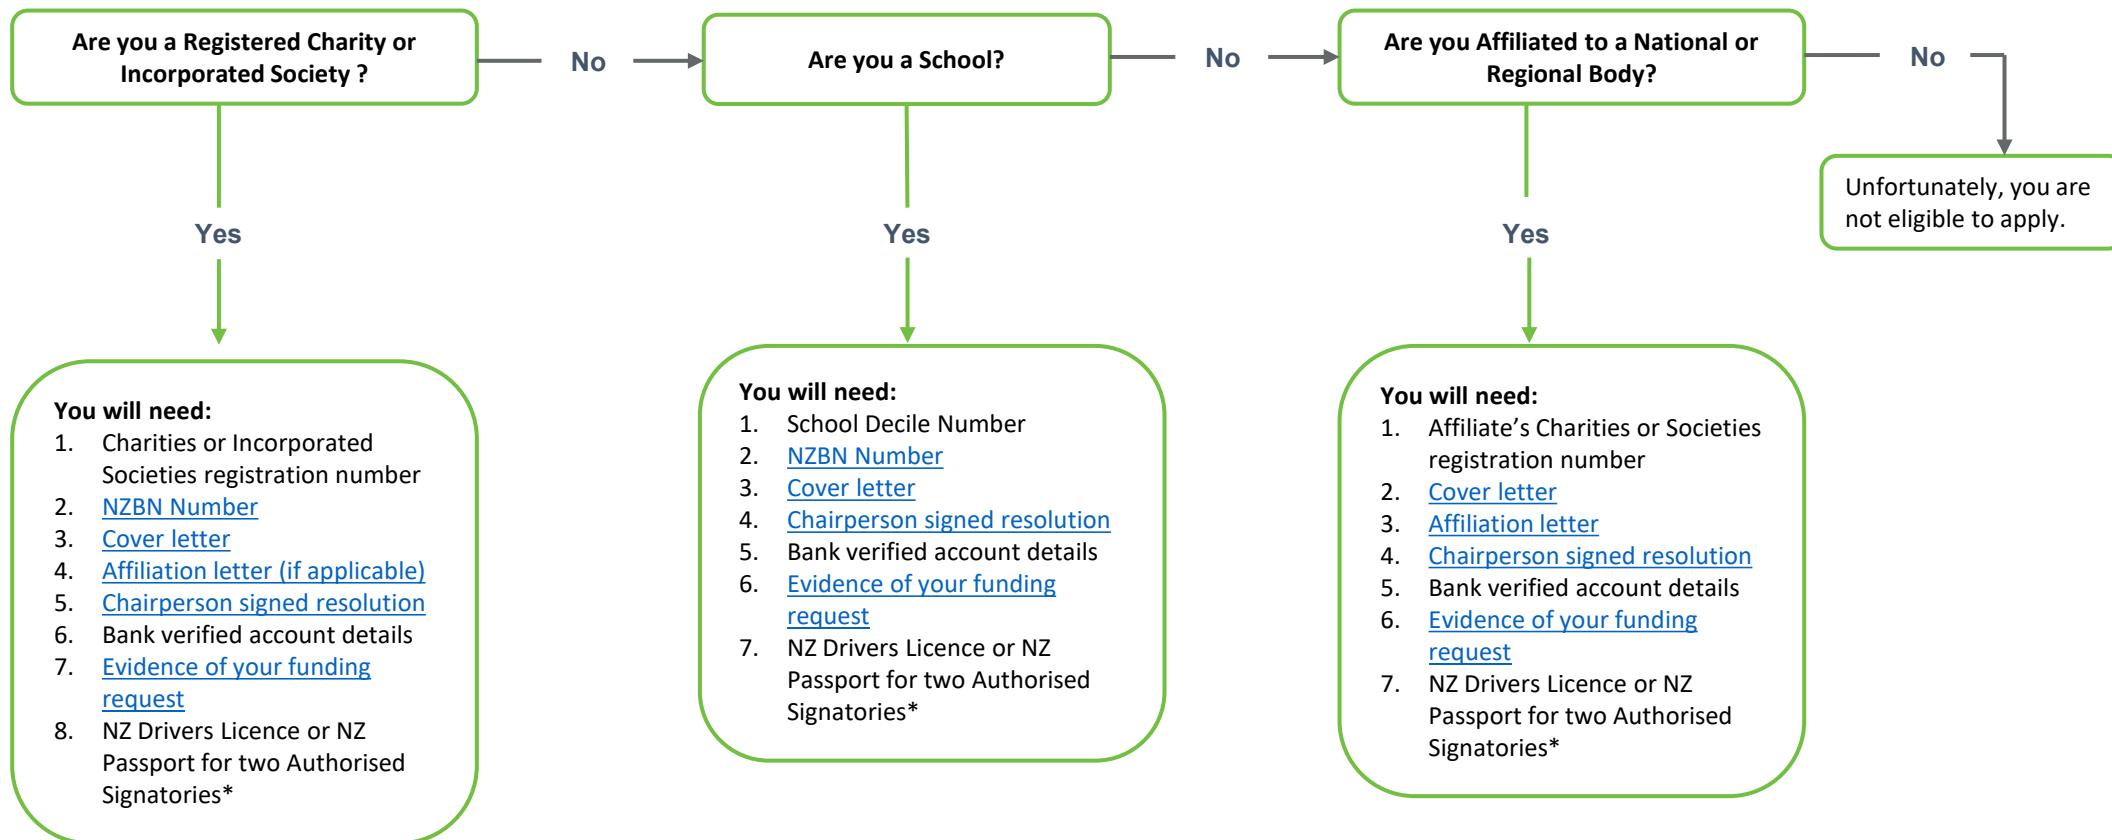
Are you a Registered Charity or Incorporated Society ?

No

Are you a School?

No

Are you Affiliated to a National or Regional Body?

No

Unfortunately, you are not eligible to apply.

Yes

You will need:
1. Charities or Incorporated Societies registration number
2. NZBN Number
3. Cover letter
4. Affiliation letter (if applicable)
5. Chairperson signed resolution
6. Bank verified account details
7. Evidence of your funding request
8. NZ Drivers Licence or NZ Passport for two Authorised Signatories*

Yes

You will need:
1. School Decile Number
2. NZBN Number
3. Cover letter
4. Chairperson signed resolution
5. Bank verified account details
6. Evidence of your funding request
7. NZ Drivers Licence or NZ Passport for two Authorised Signatories*

Yes

You will need:
1. Affiliate's Charities or Societies registration number
2. Cover letter
3. Affiliation letter
4. Chairperson signed resolution
5. Bank verified account details
6. Evidence of your funding request
7. NZ Drivers Licence or NZ Passport for two Authorised Signatories*